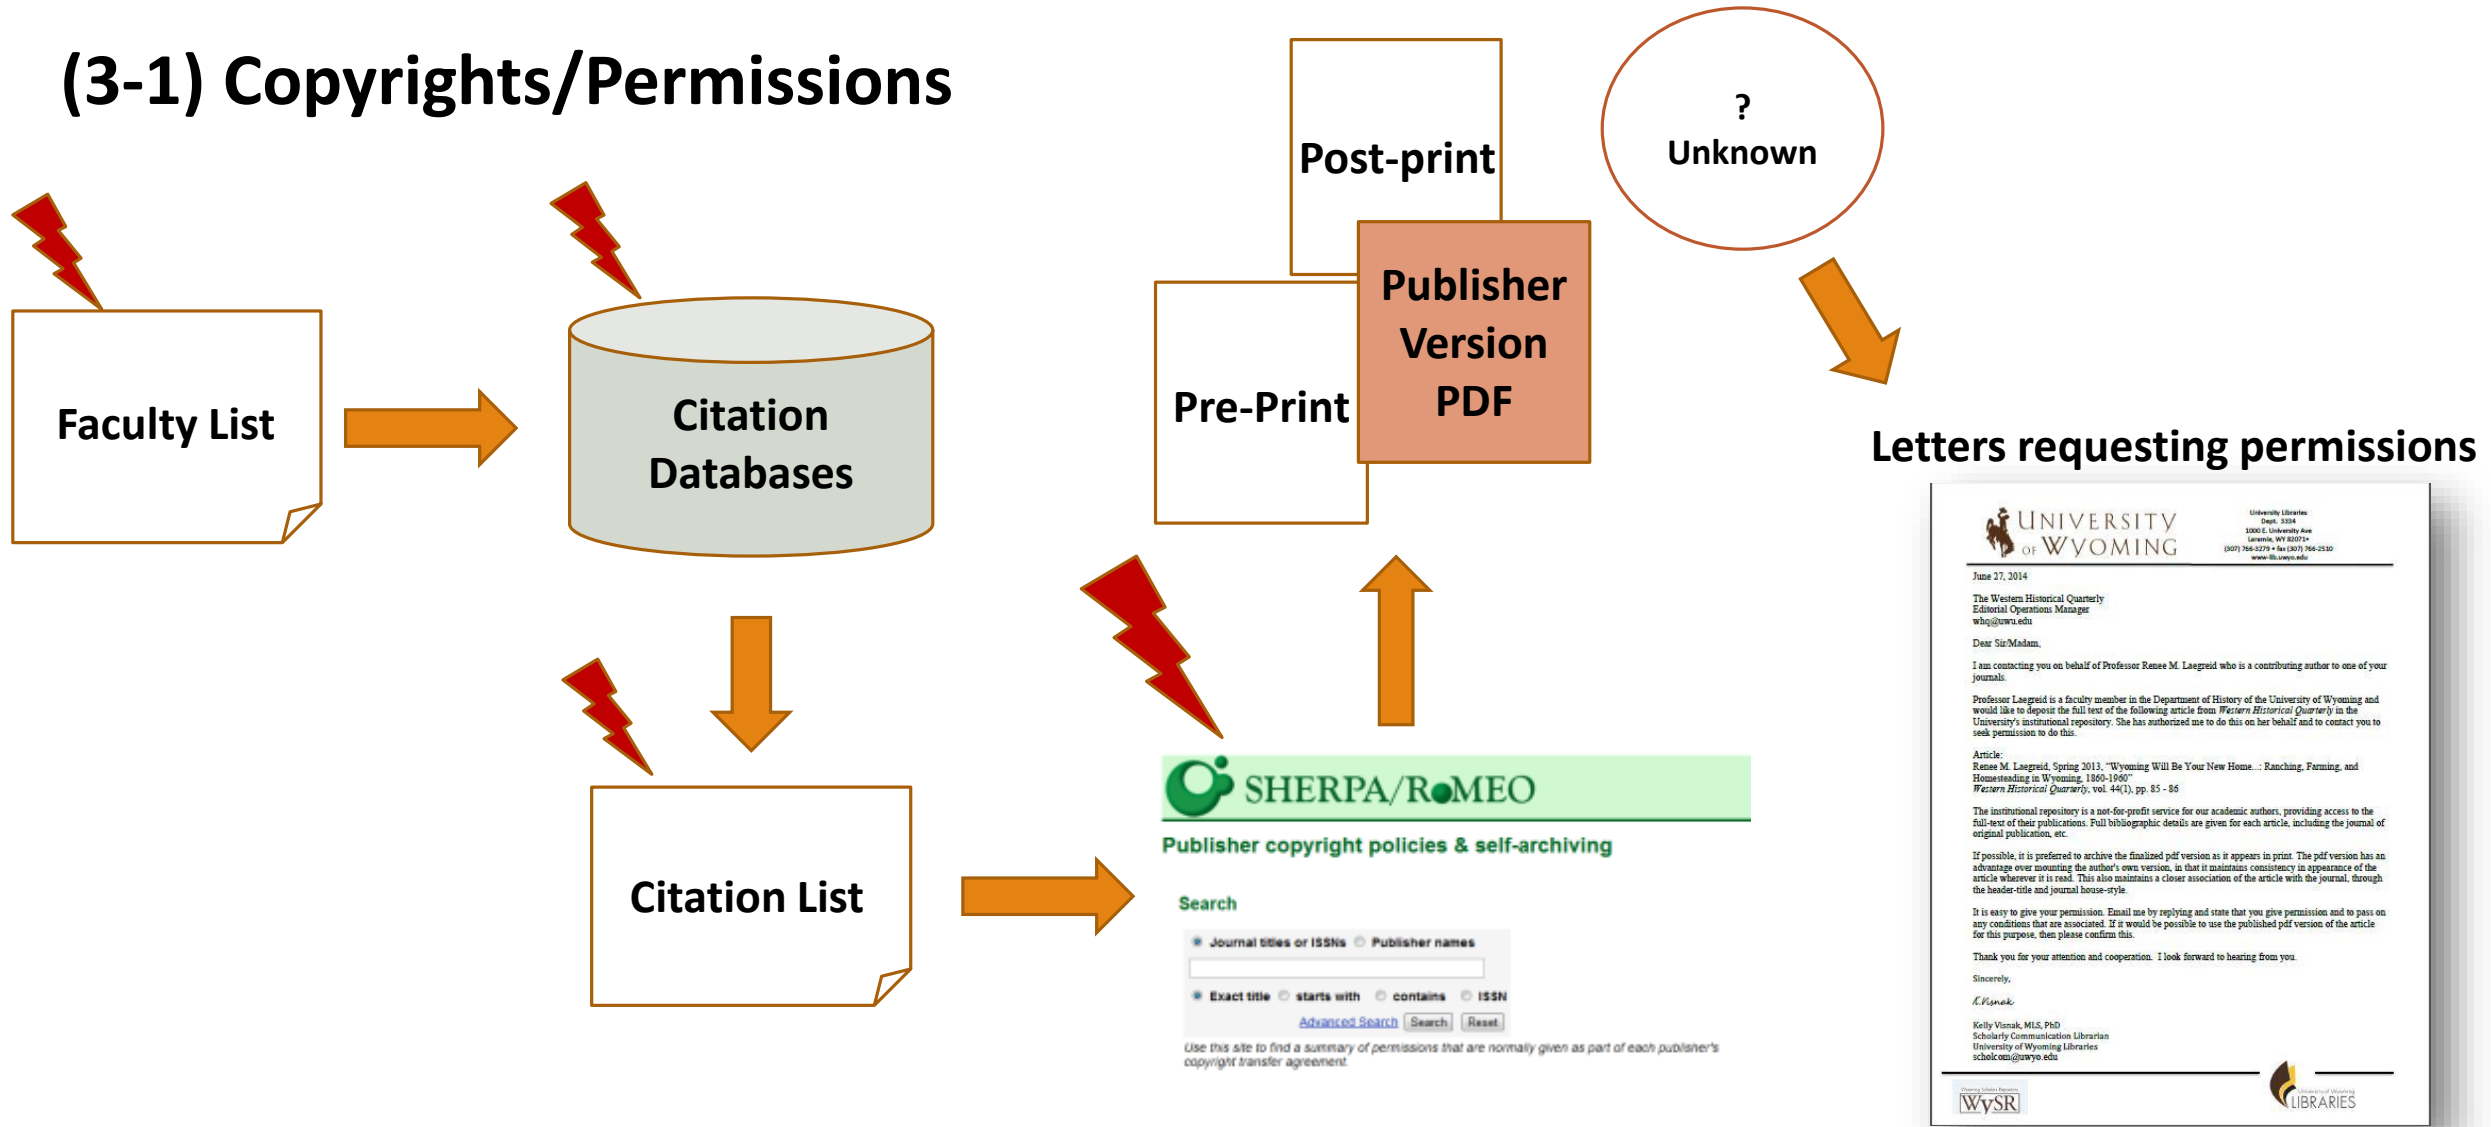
(3-1) Copyrights/Permissions

Faculty List

Citation Databases

Citation List

Post-print

Pre-Print

Publisher Version PDF

?
Unknown

Letters requesting permissions

SHERPA/RoMEO

Publisher copyright policies & self-archiving

Search

Journal titles or ISSNs  Publisher names

Exact title  starts with  contains  ISSN

Advanced Search  Search  Reset

Use this site to find a summary of permissions that are normally given as part of each publisher's copyright transfer agreement.

UNIVERSITY OF WYOMING

University Libraries
Dept. 3334
1000 E. University Ave
Laramie, WY 82071
(307) 766-3279 • fax (307) 766-2510
www-lib.uwyo.edu

June 27, 2014

The Western Historical Quarterly
Editorial Operations Manager
whq@usu.edu

Dear Sir/Madam,

I am contacting you on behalf of Professor Renee M. Laegreid who is a contributing author to one of your journals.

Professor Laegreid is a faculty member in the Department of History of the University of Wyoming and would like to deposit the full text of the following article from Western Historical Quarterly in the University's institutional repository. She has authorized me to do this on her behalf and to contact you to seek permission to do this.

Article:
Renee M. Laegreid, Spring 2013, "Wyoming Will Be Your New Home...: Ranching, Farming, and Homesteading in Wyoming, 1860-1960"
Western Historical Quarterly, vol. 44(1), pp. 85 - 86

The institutional repository is a not-for-profit service for our academic authors, providing access to the full-text of their publications. Full bibliographic details are given for each article, including the journal of original publication, etc.

If possible, it is preferred to archive the finalized pdf version as it appears in print. The pdf version has an advantage over mounting the author's own version, in that it maintains consistency in appearance of the article wherever it is read. This also maintains a closer association of the article with the journal, through the header-title and journal house-style.

It is easy to give your permission. Email me by replying and state that you give permission and to pass on any conditions that are associated. If it would be possible to use the published pdf version of the article for this purpose, then please confirm this.

Thank you for your attention and cooperation. I look forward to hearing from you.

Sincerely,

K Visnak

Kelly Visnak, MLS, PhD
Scholarly Communication Librarian
University of Wyoming Libraries
scholcom@uwyo.edu

WySR

LIBRARIES